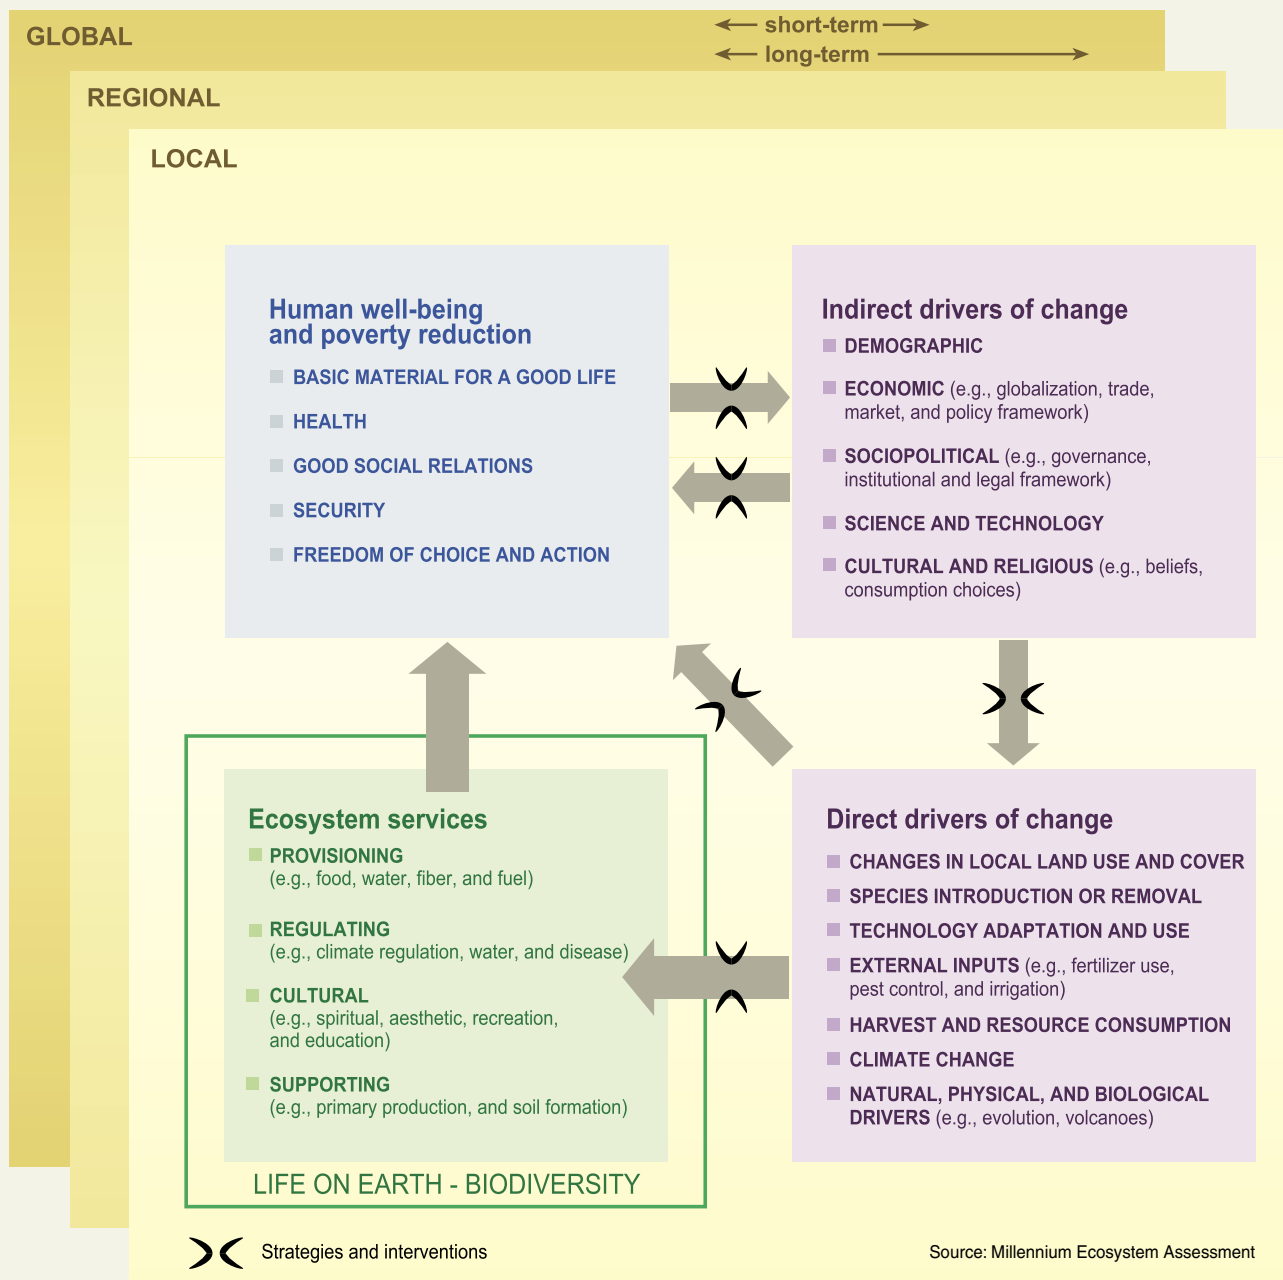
GLOBAL

short-term

long-term

REGIONAL

LOCAL

Human well-being and poverty reduction

BASIC MATERIAL FOR A GOOD LIFE

HEALTH

GOOD SOCIAL RELATIONS

SECURITY

FREEDOM OF CHOICE AND ACTION

Indirect drivers of change

DEMOGRAPHIC

ECONOMIC (e.g., globalization, trade, market, and policy framework)

SOCIOPOLITICAL (e.g., governance, institutional and legal framework)

SCIENCE AND TECHNOLOGY

CULTURAL AND RELIGIOUS (e.g., beliefs, consumption choices)

Ecosystem services

PROVISIONING (e.g., food, water, fiber, and fuel)

REGULATING (e.g., climate regulation, water, and disease)

CULTURAL (e.g., spiritual, aesthetic, recreation, and education)

SUPPORTING (e.g., primary production, and soil formation)

LIFE ON EARTH - BIODIVERSITY

Direct drivers of change

CHANGES IN LOCAL LAND USE AND COVER

SPECIES INTRODUCTION OR REMOVAL

TECHNOLOGY ADAPTATION AND USE

EXTERNAL INPUTS (e.g., fertilizer use, pest control, and irrigation)

HARVEST AND RESOURCE CONSUMPTION

CLIMATE CHANGE

NATURAL, PHYSICAL, AND BIOLOGICAL DRIVERS (e.g., evolution, volcanoes)

Strategies and interventions

Source: Millennium Ecosystem Assessment